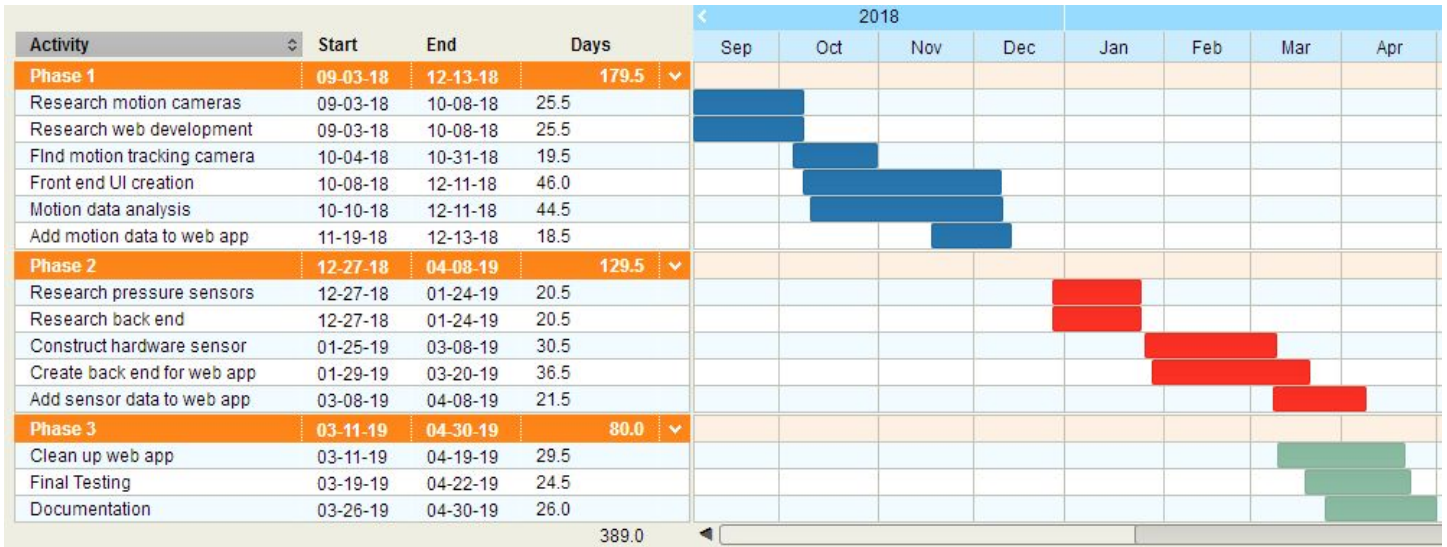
| Activity | Start | End | Days |
|---|---|---|---|
| Phase 1 | 09-03-18 | 12-13-18 | 179.5 |
| Research motion cameras | 09-03-18 | 10-08-18 | 25.5 |
| Research web development | 09-03-18 | 10-08-18 | 25.5 |
| FInd motion tracking camera | 10-04-18 | 10-31-18 | 19.5 |
| Front end UI creation | 10-08-18 | 12-11-18 | 46.0 |
| Motion data analysis | 10-10-18 | 12-11-18 | 44.5 |
| Add motion data to web app | 11-19-18 | 12-13-18 | 18.5 |
| Phase 2 | 12-27-18 | 04-08-19 | 129.5 |
| Research pressure sensors | 12-27-18 | 01-24-19 | 20.5 |
| Research back end | 12-27-18 | 01-24-19 | 20.5 |
| Construct hardware sensor | 01-25-19 | 03-08-19 | 30.5 |
| Create back end for web app | 01-29-19 | 03-20-19 | 36.5 |
| Add sensor data to web app | 03-08-19 | 04-08-19 | 21.5 |
| Phase 3 | 03-11-19 | 04-30-19 | 80.0 |
| Clean up web app | 03-11-19 | 04-19-19 | 29.5 |
| Final Testing | 03-19-19 | 04-22-19 | 24.5 |
| Documentation | 03-26-19 | 04-30-19 | 26.0 |
| | | | 389.0 |

2018

Sep Oct Nov Dec Jan Feb Mar Apr